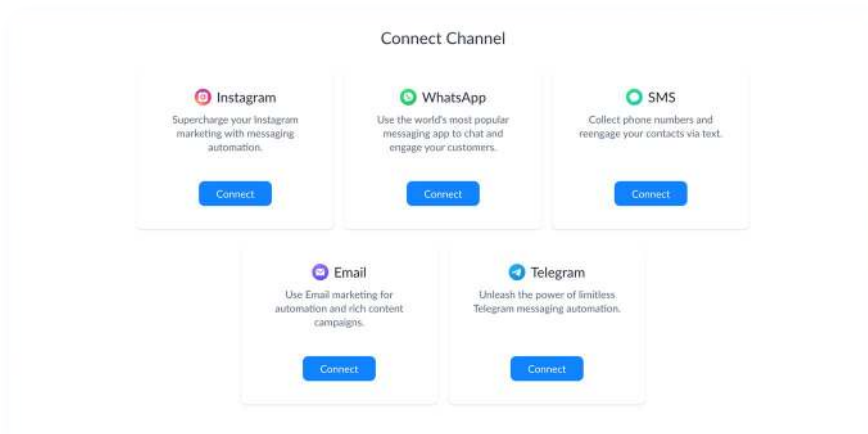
Connect Channel

Instagram

Supercharge your Instagram marketing with messaging automation.

Connect

WhatsApp

Use the world's most popular messaging app to chat and engage your customers.

Connect

SMS

Collect phone numbers and reengage your contacts via text.

Connect

Email

Use Email marketing for automation and rich content campaigns.

Connect

Telegram

Unleash the power of limitless Telegram messaging automation.

Connect